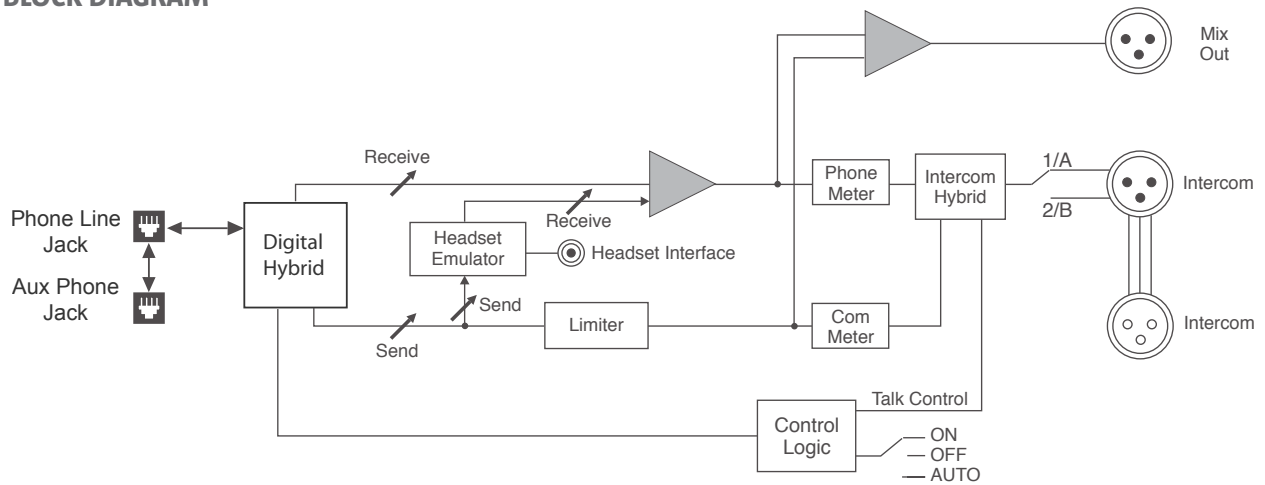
BLOCK DIAGRAM

Mix Out

Receive

Phone Meter

Intercom Hybrid

1/A

Intercom

2/B

Phone Line Jack

Digital Hybrid

Headset Emulator

Receive

Headset Interface

Aux Phone Jack

Send

Limiter

Com Meter

Intercom

Send

Talk Control

Control Logic

ON
OFF
AUTO